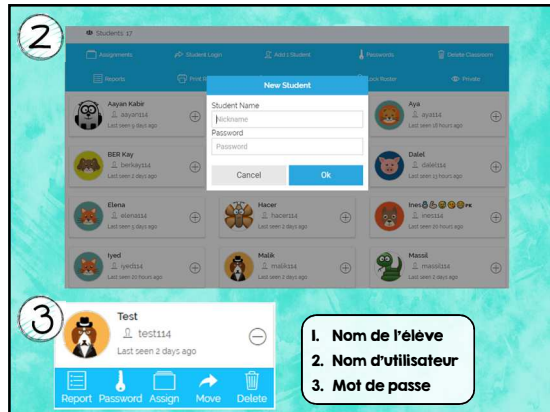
2

Students 17

Assignments | Student Login | Add 1 Student | Passwords | Delete Classroom

Reports | Print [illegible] | Lock Roster | Private

Aayan Kabir
aayan114
Last seen 5 days ago

BER Kay
berkay114
Last seen 5 days ago

Elena
elena114
Last seen 5 days ago

Hacer
hacer114
Last seen 2 days ago

Iyed
iyed114
Last seen 10 hours ago

Malik
malik114
Last seen 2 days ago

Aya
aya114
Last seen 18 hours ago

Dalel
dalel114
Last seen 13 hours ago

Ines
ines114
Last seen 10 hours ago

Massi
massi114
Last seen 2 days ago

New Student
Student Name
Nickname
Password
Password
Cancel
Ok

3

Test
test114
Last seen 2 days ago

Report | Password | Assign | Move | Delete

1. Nom de l'élève
2. Nom d'utilisateur
3. Mot de passe